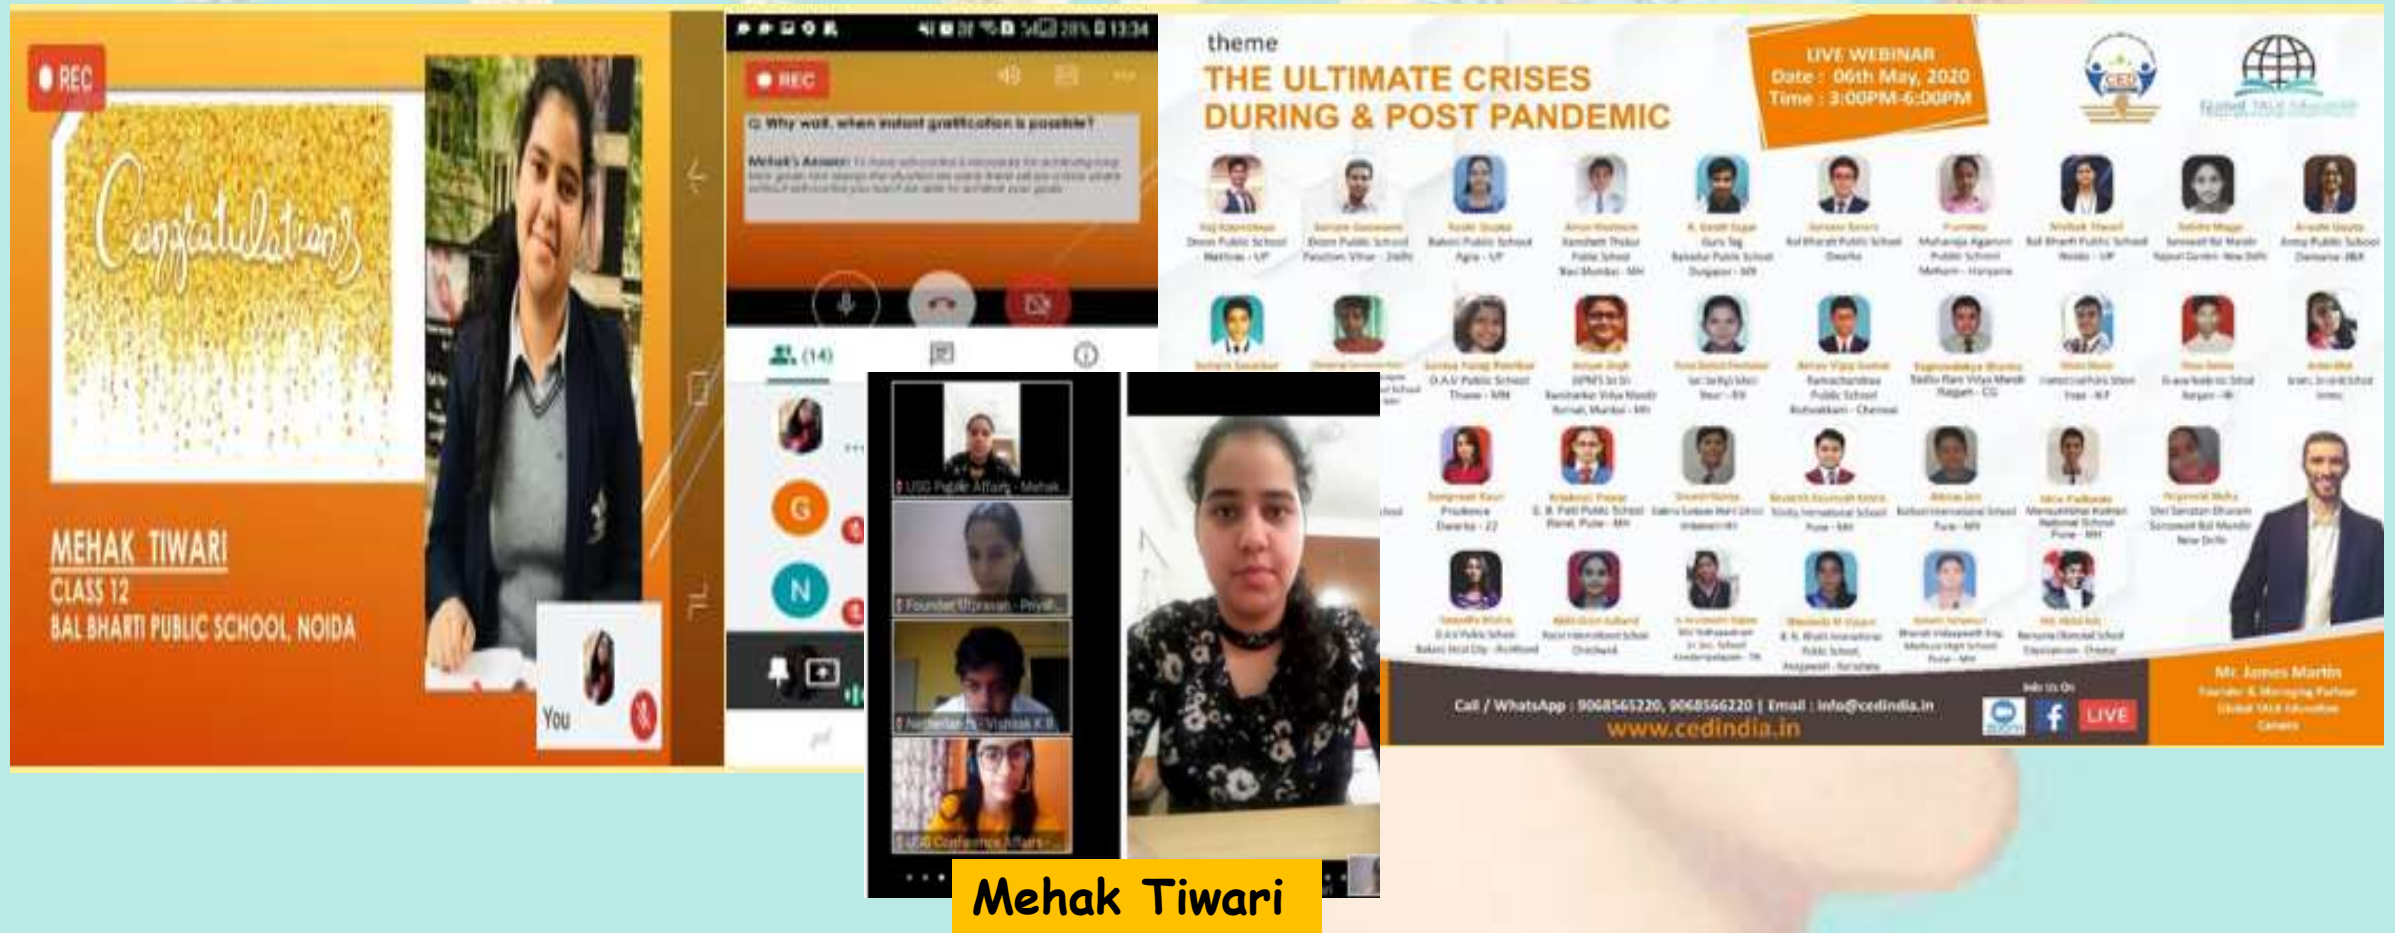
REC

Congratulations

MEHAK TIWARI
CLASS 12
BAL BHARTI PUBLIC SCHOOL, NOIDA

You

REC

Q. Why wait, when instant gratification is possible?

Mehak's Answer: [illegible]

(14)

G

N

USG Public Affairs - Mehak

Founder Utpravan - Priya...

Netherlands - Vishakh K.B

USG Conference Affairs

Mehak Tiwari

theme
THE ULTIMATE CRISES DURING & POST PANDEMIC

LIVE WEBINAR
Date : 06th May, 2020
Time : 3:00PM-6:00PM

CED

Global TALK Education

Call / WhatsApp : 9068565220, 9068566220 | Email : info@cedindia.in
www.cedindia.in

LIVE

Mr. James Martin